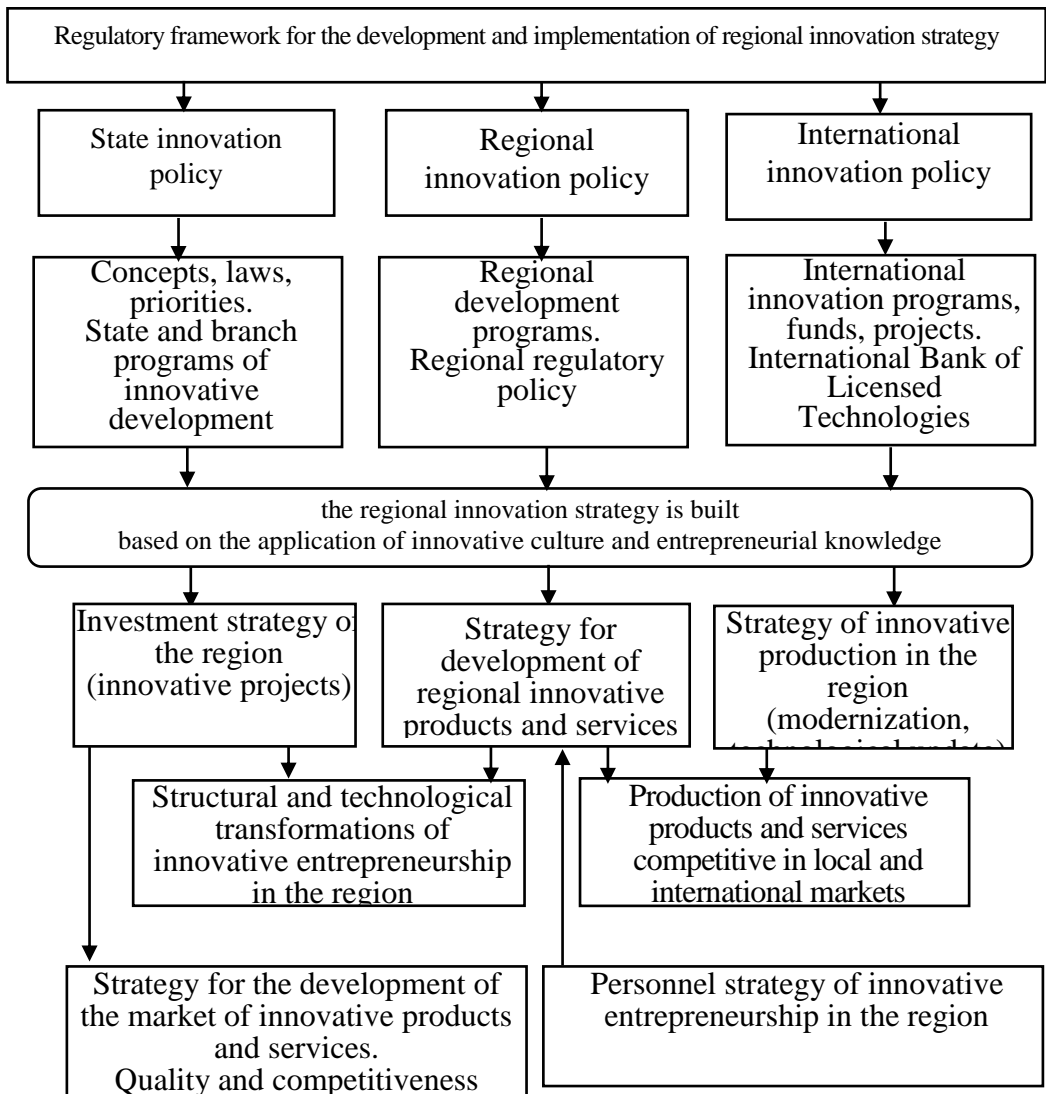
Regulatory framework for the development and implementation of regional innovation strategy

State innovation policy

Regional innovation policy

International innovation policy

Concepts, laws, priorities. State and branch programs of innovative development

Regional development programs. Regional regulatory policy

International innovation programs, funds, projects. International Bank of Licensed Technologies

the regional innovation strategy is built based on the application of innovative culture and entrepreneurial knowledge

Investment strategy o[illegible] the region (innovative projects)

Strategy for development of regional innovative products and services

Strategy of innovative production in the region (modernization, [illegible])

Structural and technological transformations of innovative entrepreneurship in the region

Production of innovative products and services competitive in local and international markets

Strategy for the development of the market of innovative products and services. Quality and competitiveness

Personnel strategy of innovative entrepreneurship in the region